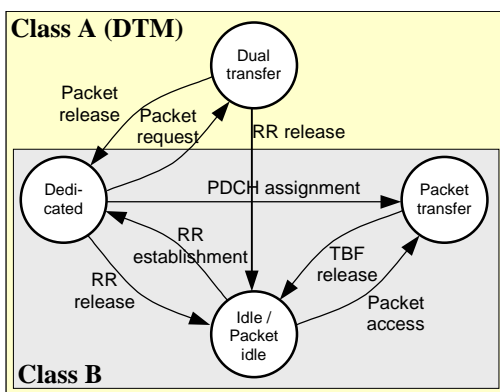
Class A (DTM)

Dual transfer

Packet release

Packet request

RR release

Dedicated

PDCH assignment

Packet transfer

RR establishment

TBF release

RR release

Idle / Packet idle

Packet access

Class B